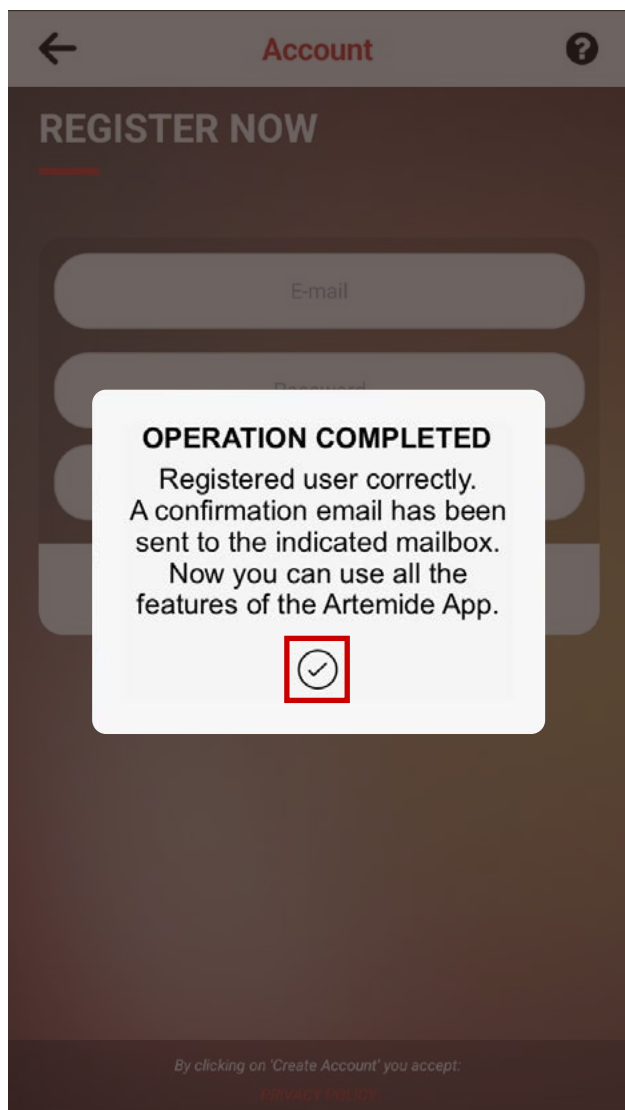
Account

REGISTER NOW

E-mail

Password

OPERATION COMPLETED

Registered user correctly. A confirmation email has been sent to the indicated mailbox. Now you can use all the features of the Artemide App.

By clicking on 'Create Account' you accept:

PRIVACY POLICY